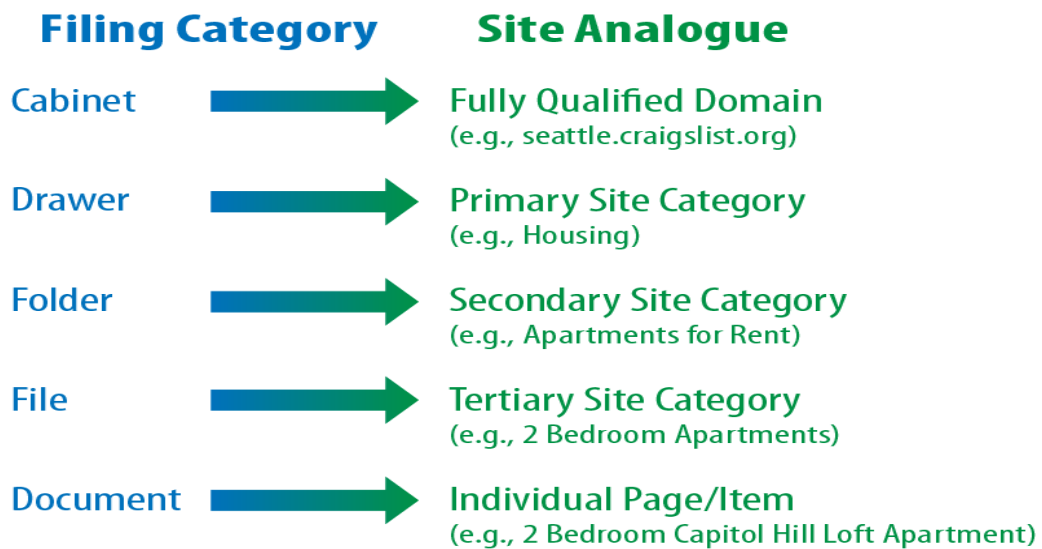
Filing Category

Site Analogue

Cabinet

Fully Qualified Domain
(e.g., seattle.craigslist.org)

Drawer

Primary Site Category
(e.g., Housing)

Folder

Secondary Site Category
(e.g., Apartments for Rent)

File

Tertiary Site Category
(e.g., 2 Bedroom Apartments)

Document

Individual Page/Item
(e.g., 2 Bedroom Capitol Hill Loft Apartment)